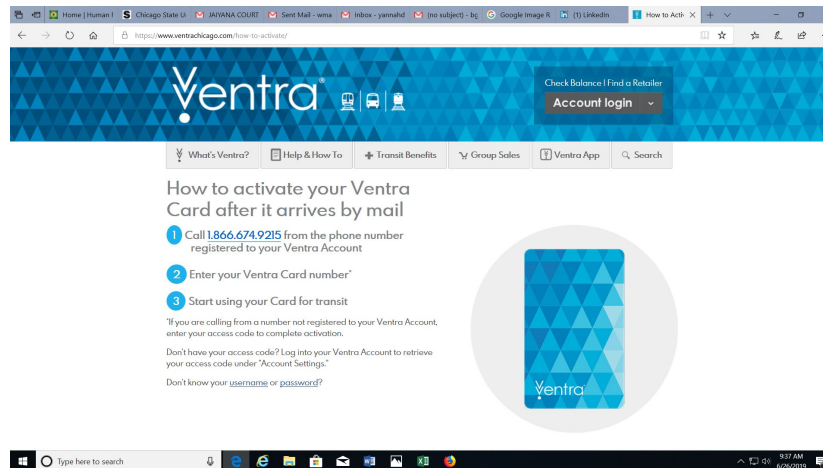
Home | Human I
Chicago State U
JAIYANA COURT
Sent Mail - wma
Inbox - yannahd
(no subject) - bç
Google Image R
(1) LinkedIn
How to Acti
https://www.ventrachicago.com/how-to-activate/

Ventra®

Check Balance | Find a Retailer
Account login

What's Ventra?
Help & How To
Transit Benefits
Group Sales
Ventra App
Search

How to activate your Ventra Card after it arrives by mail

1 Call 1.866.674.9215 from the phone number registered to your Ventra Account

2 Enter your Ventra Card number*

3 Start using your Card for transit

*If you are calling from a number not registered to your Ventra Account, enter your access code to complete activation.

Don't have your access code? Log into your Ventra Account to retrieve your access code under "Account Settings."

Don't know your username or password?

Ventra

Type here to search
9:37 AM
6/26/2019